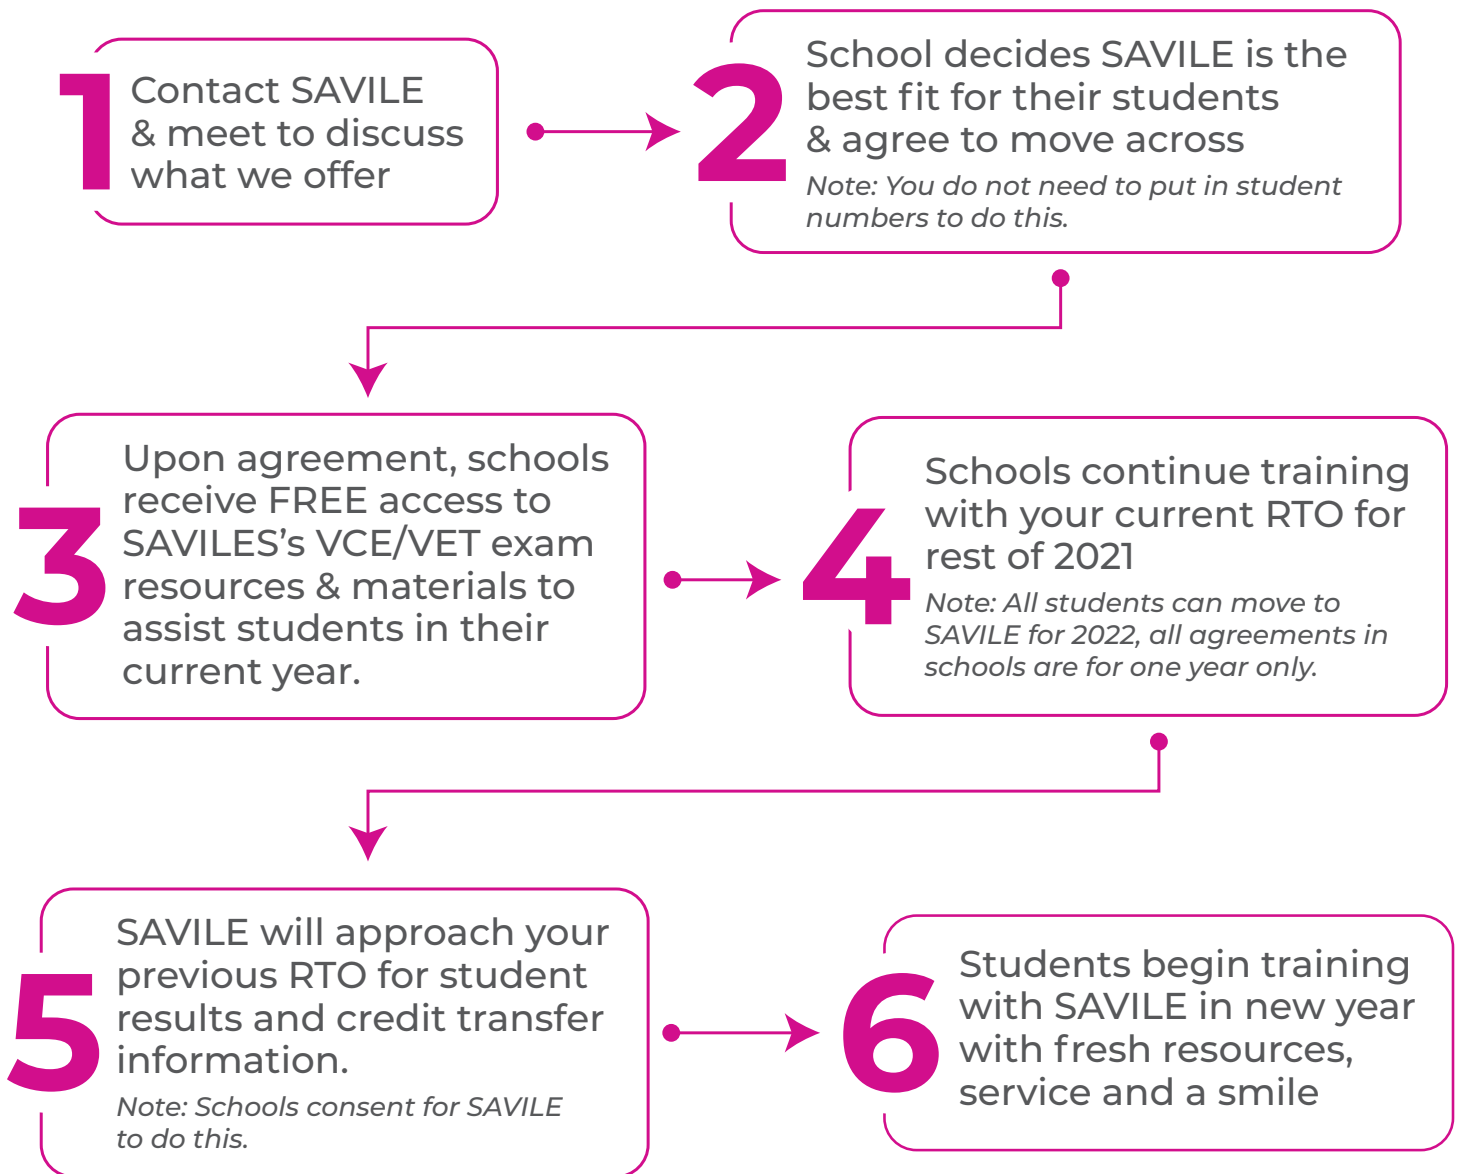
1 Contact SAVILE & meet to discuss what we offer

2 School decides SAVILE is the best fit for their students & agree to move across

Note: You do not need to put in student numbers to do this.

3 Upon agreement, schools receive FREE access to SAVILES's VCE/VET exam resources & materials to assist students in their current year.

4 Schools continue training with your current RTO for rest of 2021

Note: All students can move to SAVILE for 2022, all agreements in schools are for one year only.

5 SAVILE will approach your previous RTO for student results and credit transfer information.

Note: Schools consent for SAVILE to do this.

6 Students begin training with SAVILE in new year with fresh resources, service and a smile